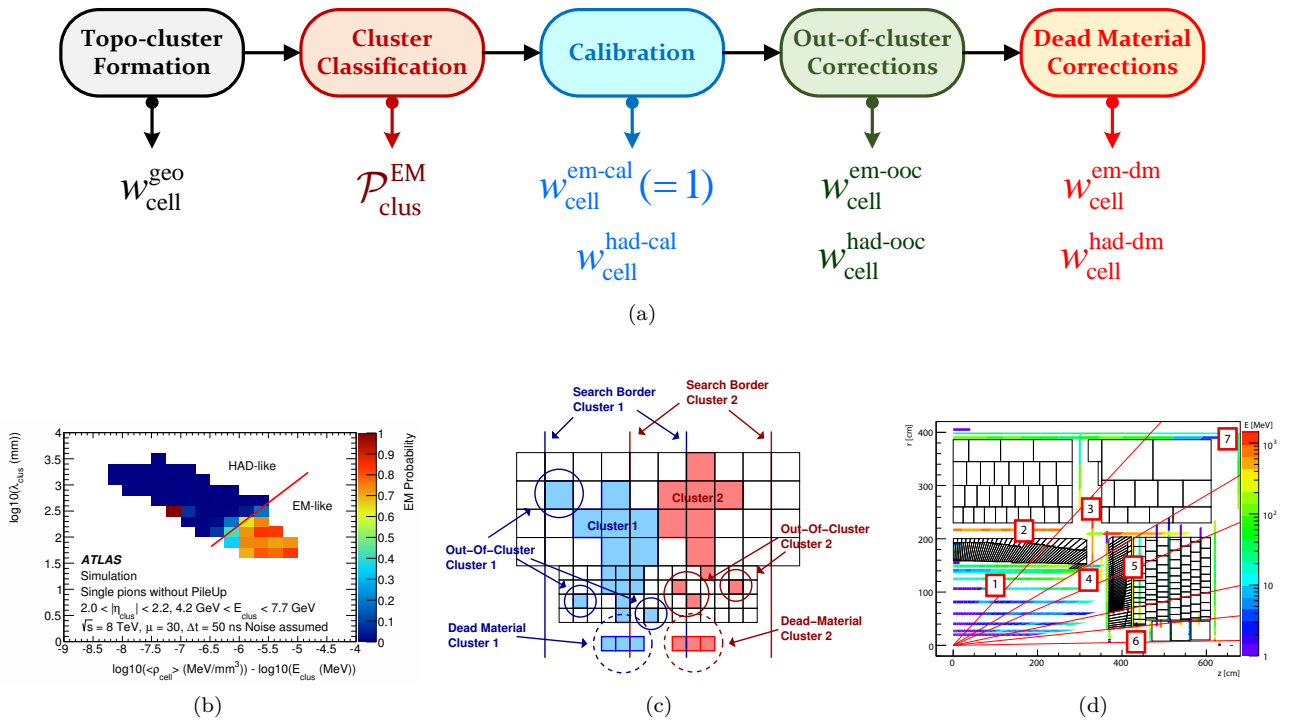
Topo-cluster Formation

Cluster Classification

Calibration

Out-of-cluster Corrections

Dead Material Corrections

$w_{\text{cell}}^{\text{geo}}$

$\mathcal{P}_{\text{clus}}^{\text{EM}}$

$w_{\text{cell}}^{\text{em-cal}} (=1)$

$w_{\text{cell}}^{\text{had-cal}}$

$w_{\text{cell}}^{\text{em-ooc}}$

$w_{\text{cell}}^{\text{had-ooc}}$

$w_{\text{cell}}^{\text{em-dm}}$

$w_{\text{cell}}^{\text{had-dm}}$

(a)

log10($\lambda_{\text{clus}}$ (mm))

4 3.5 3 2.5 2 1.5 1 0.5 0

HAD-like

EM-like

ATLAS
Simulation
Single pions without PileUp
2.0 < $|\eta_{\text{clus}}|$ < 2.2, 4.2 GeV < $E_{\text{clus}}$ < 7.7 GeV
$\sqrt{s}$ = 8 TeV, $\mu$ = 30, $\Delta t$ = 50 ns Noise assumed

-9 -8.5 -8 -7.5 -7 -6.5 -6 -5.5 -5 -4.5 -4

log10(<$\rho_{\text{cell}}$> (MeV/mm$^3$)) - log10($E_{\text{clus}}$ (MeV))

EM Probability

1 0.9 0.8 0.7 0.6 0.5 0.4 0.3 0.2 0.1 0

(b)

Search Border Cluster 1

Search Border Cluster 2

Cluster 2

Cluster 1

Out−Of−Cluster Cluster 2

Out−Of−Cluster Cluster 1

Dead Material Cluster 1

Dead−Material Cluster 2

(c)

r [cm]

400 300 200 100 0

E [MeV]

$10^3$

$10^2$

10

1

7

2

3

1

4

5

6

0 200 400 600

z [cm]

(d)